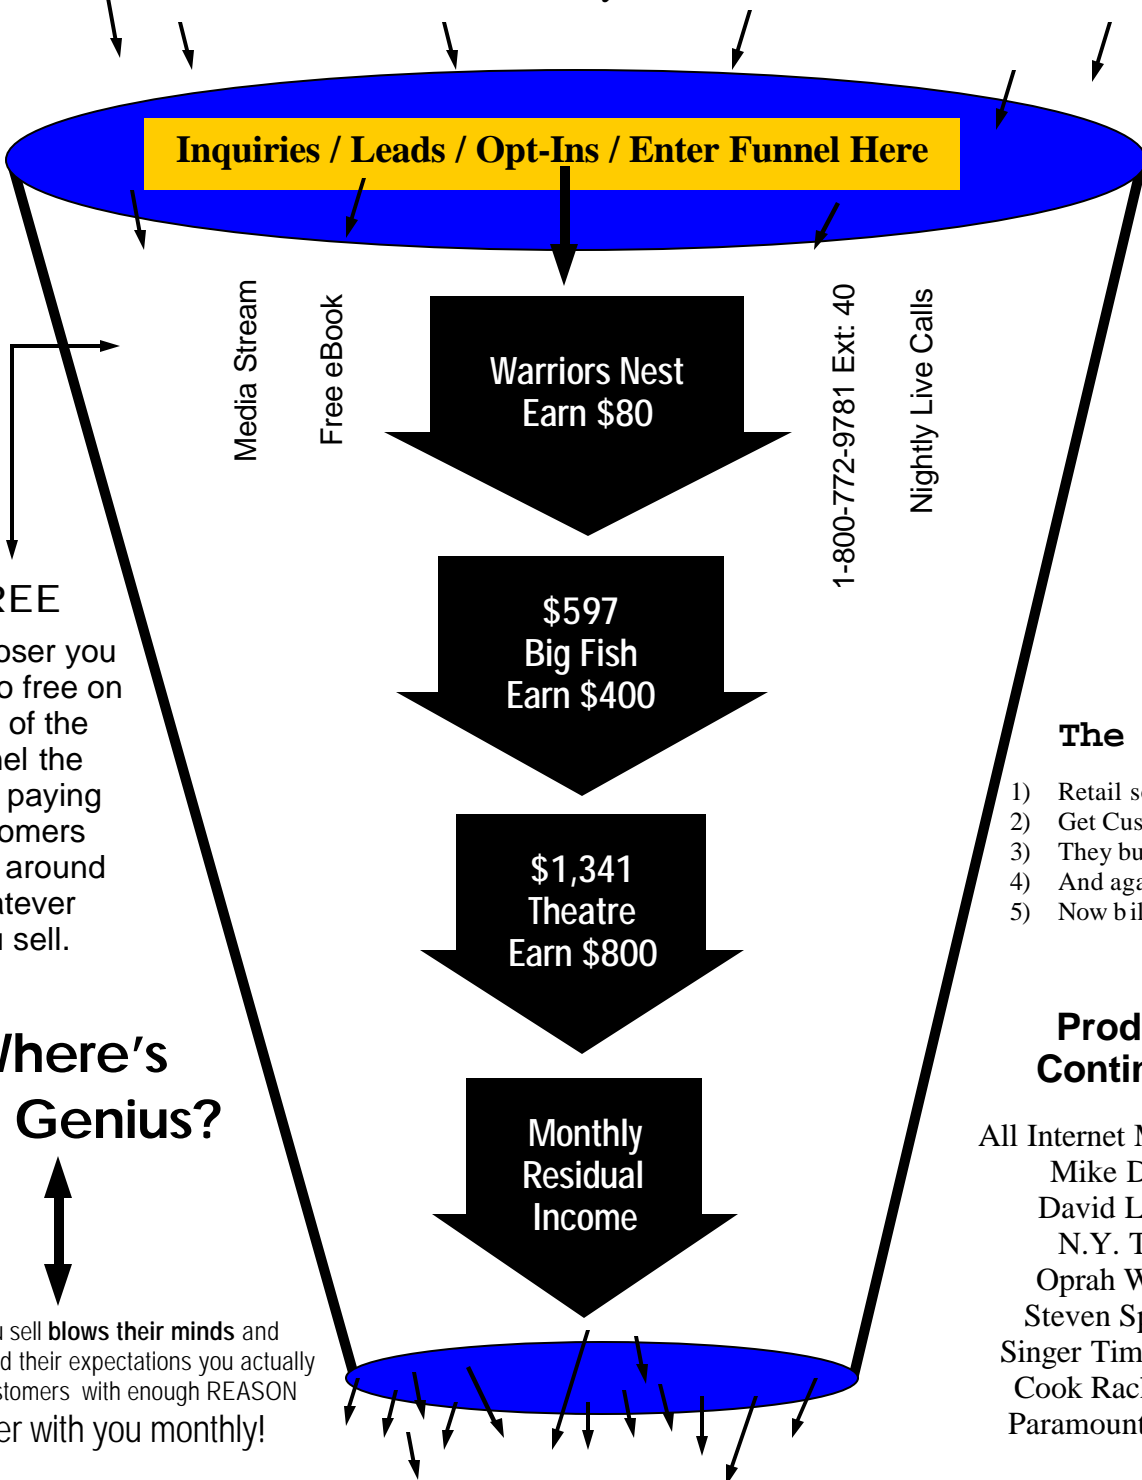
Inquiries / Leads / Opt-Ins / Enter Funnel Here

Media Stream

Free eBook

Warriors Nest
Earn $80

1-800-772-9781 Ext: 40

Nightly Live Calls

$597
Big Fish
Earn $400

$1,341
Theatre
Earn $800

Monthly
Residual
Income

REE
oser you
o free on
of the
nel the
paying
omers
around
tever
sell.

here's
Genius?

sell blows their minds and
d their expectations you actually
stomers with enough REASON
er with you monthly!

The

1) Retail s
2) Get Cus
3) They bu
4) And aga
5) Now bil

Prod
Contin

All Internet M
Mike D
David L
N.Y. T
Oprah W
Steven Sp
Singer Tim
Cook Rac
Paramount